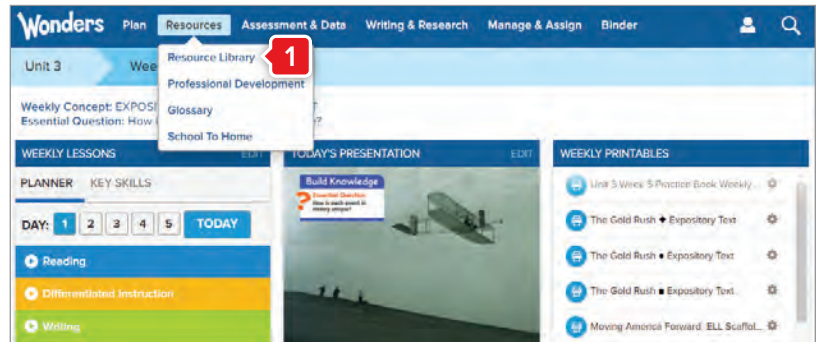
Wonders Plan Resources Assessment & Data Writing & Research Manage & Assign Binder

Resource Library
1
Professional Development
Glossary
School To Home

Unit 3 Wee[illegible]

Weekly Concept: EXPOS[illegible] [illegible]T
Essential Question: How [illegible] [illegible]?

WEEKLY LESSONS EDIT
PLANNER KEY SKILLS
DAY: 1 2 3 4 5 TODAY
Reading
Differentiated Instruction
Writing

TODAY'S PRESENTATION EDIT
Build Knowledge
Essential Question: How is each event in history unique?

WEEKLY PRINTABLES
Unit 3 Week 5 Practice Book Weekly...
The Gold Rush ◆ Expository Text
The Gold Rush ● Expository Text
The Gold Rush ■ Expository Text
Moving America Forward ELL Scaffol...